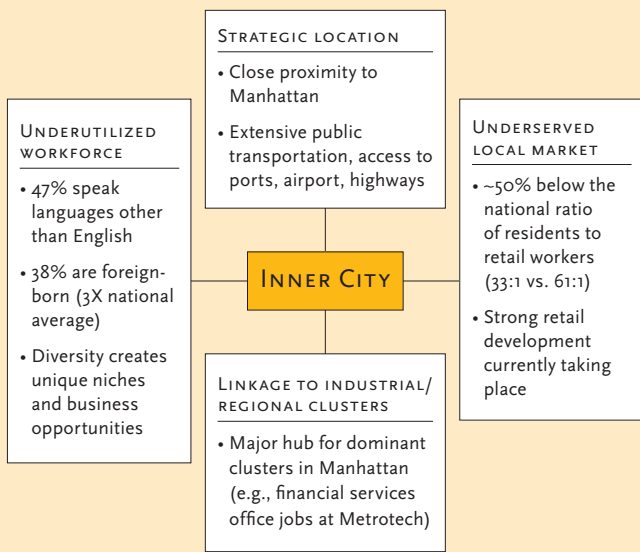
Strategic location

• Close proximity to Manhattan

• Extensive public transportation, access to ports, airport, highways

Underutilized workforce

• 47% speak languages other than English

• 38% are foreign-born (3X national average)

• Diversity creates unique niches and business opportunities

Inner City

Underserved local market

• ~50% below the national ratio of residents to retail workers (33:1 vs. 61:1)

• Strong retail development currently taking place

Linkage to industrial/ regional clusters

• Major hub for dominant clusters in Manhattan (e.g., financial services office jobs at Metrotech)